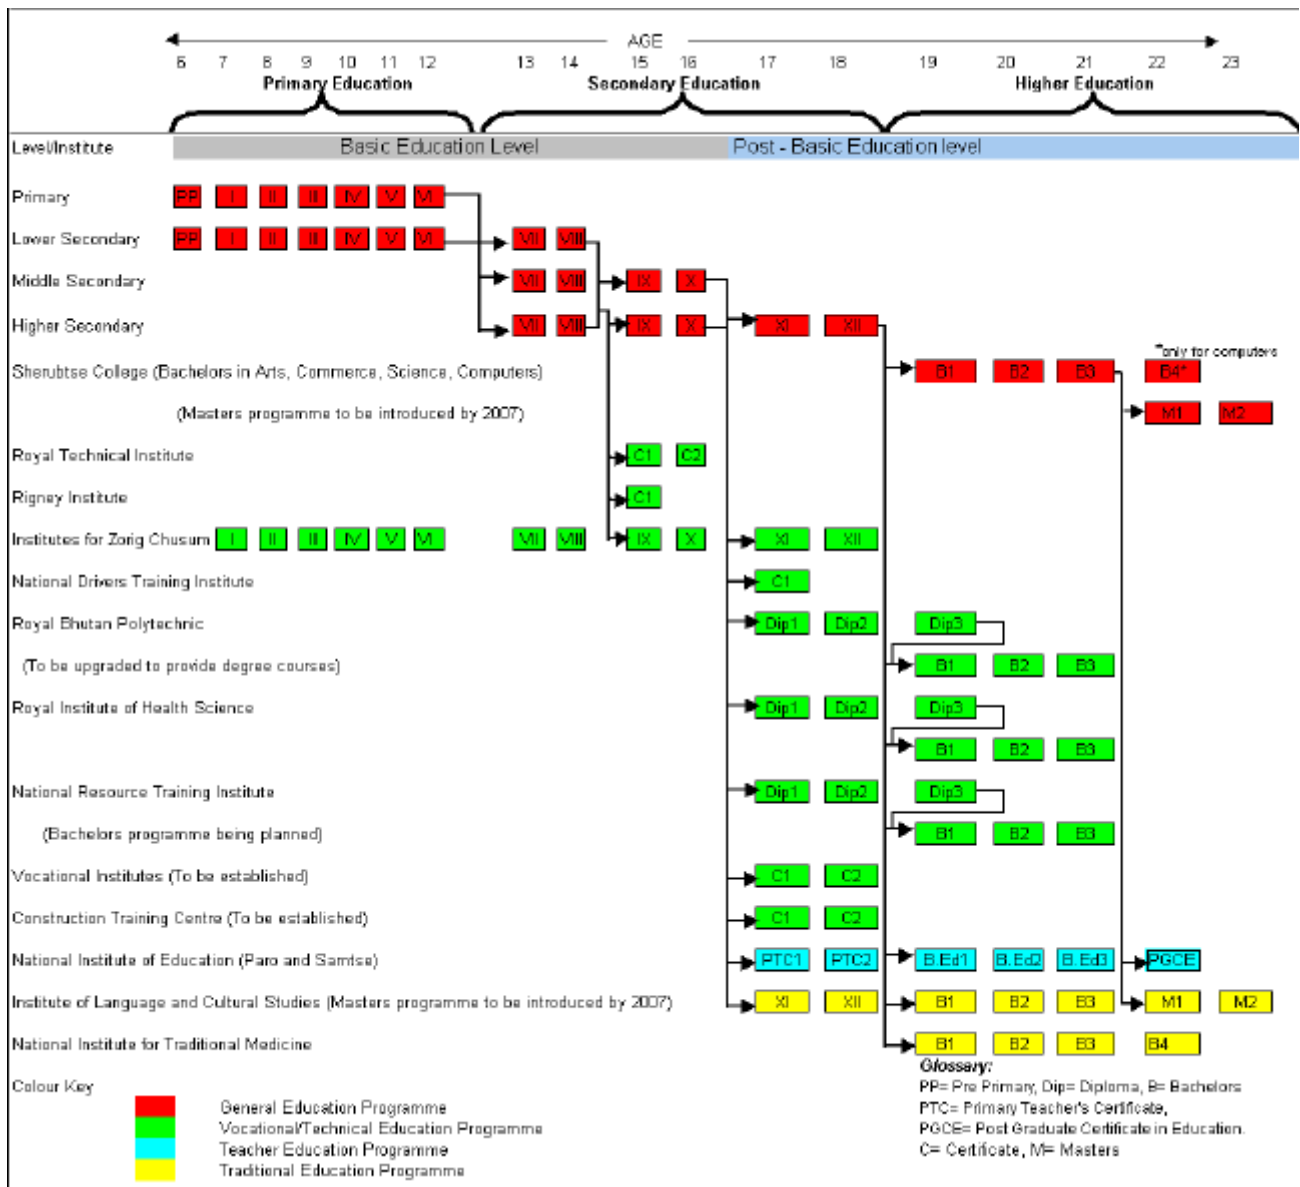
AGE

6 7 8 9 10 11 12 13 14 15 16 17 18 19 20 21 22 23

Primary Education

Secondary Education

Higher Education

Level/Institute

Basic Education Level

Post - Basic Education level

Primary PP I II III IV V VI

Lower Secondary PP I II III IV V VI VII VIII

Middle Secondary VII VIII IX X

Higher Secondary VII VIII IX X XI XII

Sherubtse College (Bachelors in Arts, Commerce, Science, Computers) B1 B2 B3 B4*

*only for computers

(Masters programme to be introduced by 2007) M1 M2

Royal Technical Institute C1 C2

Rigney Institute C1

Institutes for Zorig Chusum I II III IV V VI VII VIII IX X XI XII

National Drivers Training Institute C1

Royal Bhutan Polytechnic Dip1 Dip2 Dip3

(To be upgraded to provide degree courses) B1 B2 B3

Royal Institute of Health Science Dip1 Dip2 Dip3

B1 B2 B3

National Resource Training Institute Dip1 Dip2 Dip3

(Bachelors programme being planned) B1 B2 B3

Vocational Institutes (To be established) C1 C2

Construction Training Centre (To be established) C1 C2

National Institute of Education (Paro and Samtse) PTC1 PTC2 B.Ed1 B.Ed2 B.Ed3 PGCE

Institute of Language and Cultural Studies (Masters programme to be introduced by 2007) XI XII B1 B2 B3 M1 M2

National Institute for Traditional Medicine B1 B2 B3 B4

Colour Key

General Education Programme
Vocational/Technical Education Programme
Teacher Education Programme
Traditional Education Programme

Glossary:
PP= Pre Primary, Dip= Diploma, B= Bachelors
PTC= Primary Teacher's Certificate,
PGCE= Post Graduate Certificate in Education.
C= Certificate, M= Masters